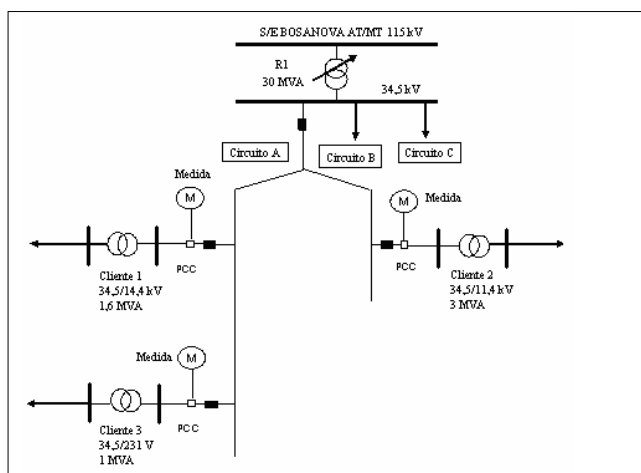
S/E BOSANOVA AT/MT 115 kV

R1
30 MVA

34,5 kV

Circuito A

Circuito B

Circuito C

Medida
M

M
Medida

PCC

PCC

Cliente 1
34,5/14,4 kV
1,6 MVA

Cliente 2
34,5/11,4 kV
3 MVA

Medida
M

PCC

Cliente 3
34,5/231 V
1 MVA